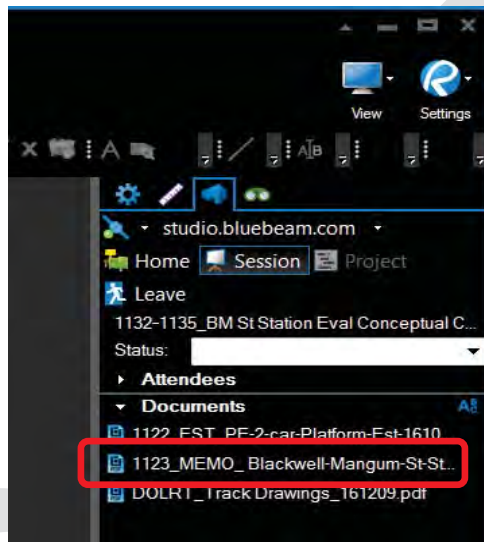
View Settings

studio.bluebeam.com
Home Session Project
Leave
1132-1135_BM St Station Eval Conceptual C...
Status:
Attendees
Documents
1122_EST_PE-2-car-Platform-Est-1610...
1123_MEMO_ Blackwell-Mangum-St-St...
DOLRT_Track Drawings_161209.pdf